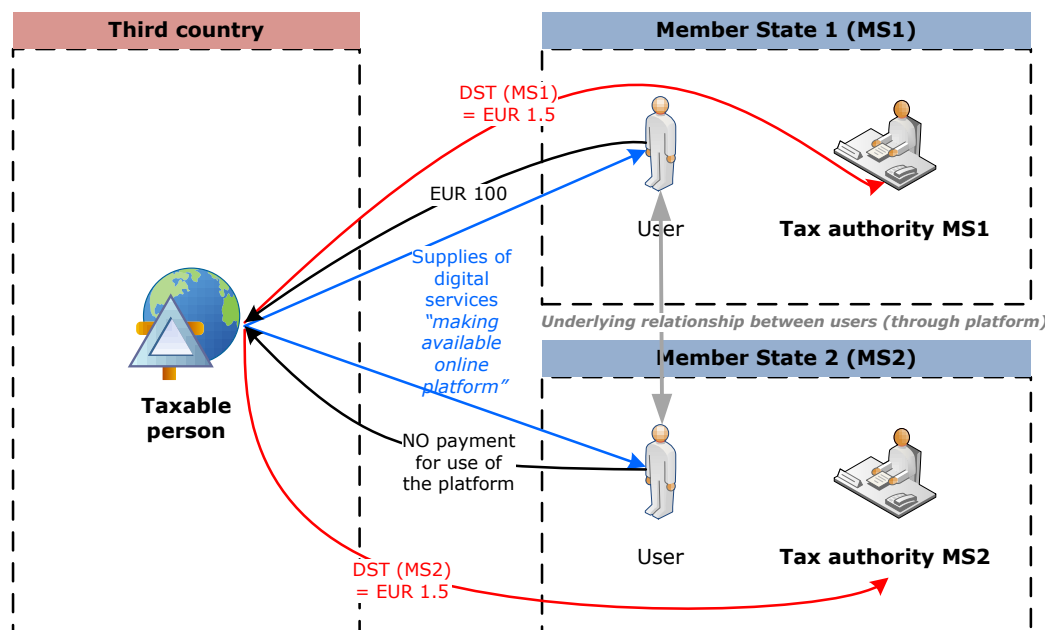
Third country

Member State 1 (MS1)

DST (MS1) = EUR 1.5

EUR 100

User

Tax authority MS1

Supplies of digital services *"making available online platform"*

Underlying relationship between users (through platform)

Member State 2 (MS2)

Taxable person

NO payment for use of the platform

User

Tax authority MS2

DST (MS2) = EUR 1.5